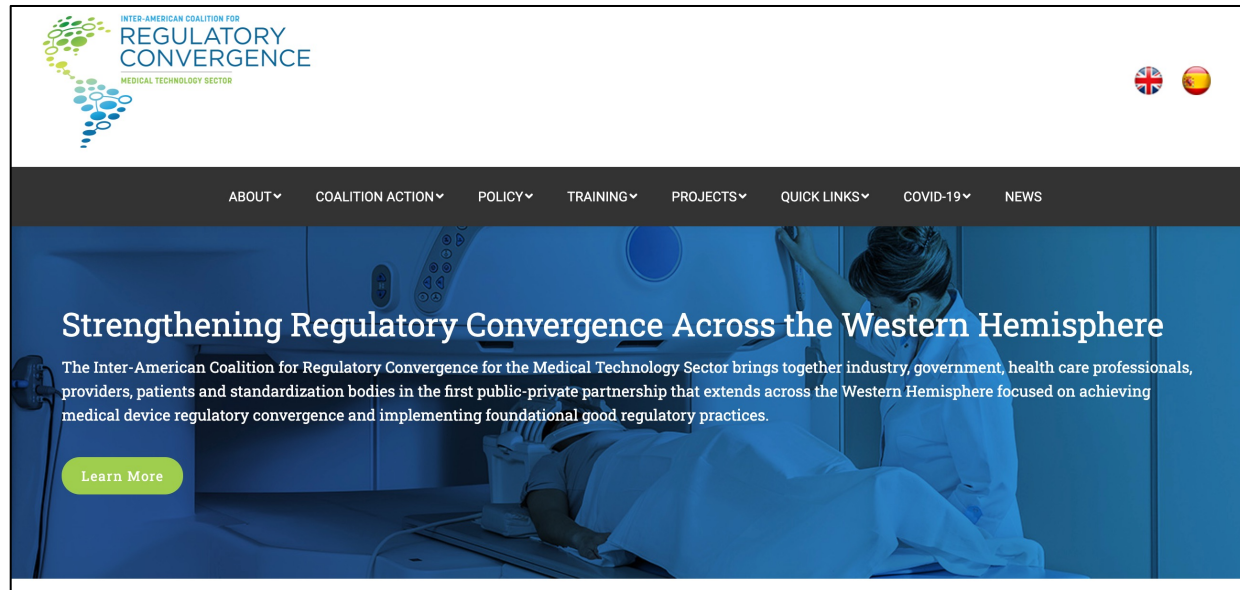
INTER-AMERICAN COALITION FOR
REGULATORY CONVERGENCE
MEDICAL TECHNOLOGY SECTOR

ABOUT COALITION ACTION POLICY TRAINING PROJECTS QUICK LINKS COVID-19 NEWS

Strengthening Regulatory Convergence Across the Western Hemisphere

The Inter-American Coalition for Regulatory Convergence for the Medical Technology Sector brings together industry, government, health care professionals, providers, patients and standardization bodies in the first public-private partnership that extends across the Western Hemisphere focused on achieving medical device regulatory convergence and implementing foundational good regulatory practices.

Learn More